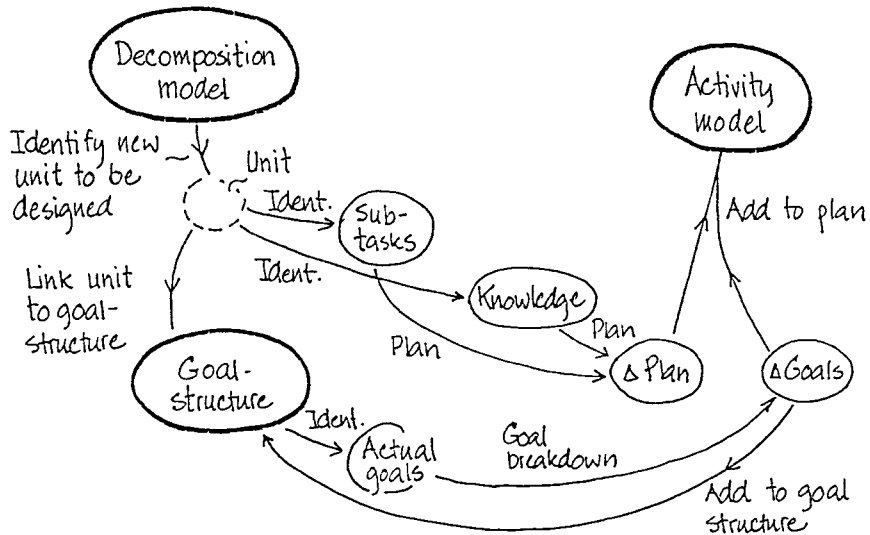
Decomposition model

Identify new unit to be designed

Unit

Ident.

Sub-tasks

Ident.

Knowledge

Activity model

Add to plan

Link unit to goal-structure

Plan

Plan

$\Delta$ Plan

$\Delta$Goals

Goal-structure

Ident.

Actual goals

Goal breakdown

Add to goal structure